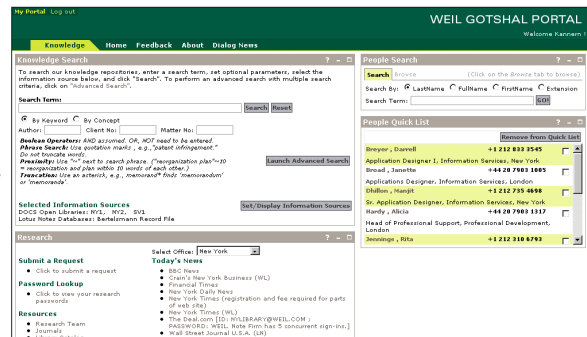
My Portal Log out

WEIL GOTSHAL PORTAL

Welcome Kannem

Knowledge Home Feedback About Dialog News

Knowledge Search ? - □

To search our knowledge repositories, enter a search term, set optional parameters, select the information source below, and click "Search". To perform an advanced search with multiple search criteria, click on "Advanced Search".

Search Term:

Search Reset

By Keyword By Concept

Author: Client No: Matter No:

Boolean Operators: AND assumed. OR, NOT need to be entered.
Phrase Search: Use quotation marks, e.g., "patent infringement." Do not truncate words.
Proximity: Use "=" next to search phrase. ("reorganization plan"=10 = reorganization and plan within 10 words of each other.)
Truncation: Use an asterisk, e.g., memorand* finds 'memorandum' or 'memoranda'.

Launch Advanced Search

Selected Information Sources
DOCS Open Libraries: NY1, MY2, SV1
Lotus Notes Databases: Bertelsmann Record File

Set/Display Information Sources

Research ? - □

Select Office: New York

Submit a Request
• Click to submit a request

Password Lookup
• Click to view your research passwords

Resources
• Research Team
• Journals

Today's News
• BBC News
• Crain's New York Business (WL)
• Financial Times
• New York Daily News
• New York Times (registration and fee required for parts of web site)
• New York Times (WL)
• The Deal.com [ID: NYLIBRARY@WEIL.COM ; PASSWORD: WEIL. Note Firm has 5 concurrent sign-ins.]
• Wall Street Journal U.S.A. (LN)

People Search ? - □

Search Browse (Click on the Browse tab to browse)

Search By: LastName FullName FirstName Extension

Search Term: GO!

People Quick List ? - □

Remove from Quick List

Breyer , Darrell +1 212 833 3545
Application Designer I, Information Services, New York
Broad , Janette +44 20 7903 1005
Applications Designer, Information Services, London
Dhillon , Manjit +1 212 735 4698
Sr. Application Designer, Information Services, New York
Hardy , Alicia +44 20 7903 1317
Head of Professional Support, Professional Development, London
Jennings , Rita +1 212 310 6793